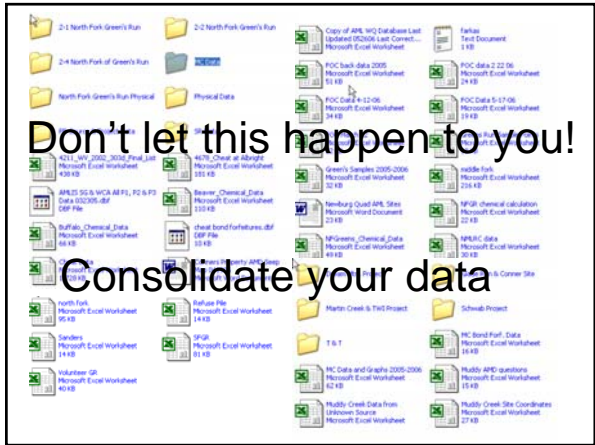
2-1 North Fork Green's Run

2-2 North Fork Green's Run

2-4 North Fork of Green's Run

North Fork Green's Run Physical

Physical Data

Copy of AML WQ Database Last Updated 052606 Last Correct... Microsoft Excel Worksheet

farkas Text Document 1 KB

POC back data 2005 Microsoft Excel Worksheet 51 KB

POC data 2 22 06 Microsoft Excel Worksheet 24 KB

POC Data 4-12-06 Microsoft Excel Worksheet 34 KB

POC Data 5-17-06 Microsoft Excel Worksheet 19 KB

Don't let this happen to you!

4211_WV_2002_303d_Final_List Microsoft Excel Worksheet 438 KB

4678_Cheat at Albright Microsoft Excel Worksheet 181 KB

Green's Samples 2005-2006 Microsoft Excel Worksheet 32 KB

middle fork Microsoft Excel Worksheet 216 KB

AMLIS SG & WCA All P1, P2 & P3 Data 032305.dbf DBF File

Beaver_Chemical_Data Microsoft Excel Worksheet 110 KB

Newburg Quad AML Sites Microsoft Word Document 23 KB

NPGR chemical calculation Microsoft Excel Worksheet 22 KB

Buffalo_Chemical_Data Microsoft Excel Worksheet 66 KB

cheat bond forfeitures.dbf DBF File 10 KB

NPGreens_Chemical_Data Microsoft Excel Worksheet 49 KB

NMLRC data Microsoft Excel Worksheet 30 KB

Consolidate your data

north Fork Microsoft Excel Worksheet 95 KB

Refuse Pile Microsoft Excel Worksheet 14 KB

Martin Creek & TWS Project

Schwab Project

Sanders Microsoft Excel Worksheet 14 KB

SPGR Microsoft Excel Worksheet 81 KB

T & T

MC Bond Forf. Data Microsoft Excel Worksheet 16 KB

Volunteer GR Microsoft Excel Worksheet 40 KB

MC Data and Graphs 2005-2006 Microsoft Excel Worksheet 62 KB

Muddy AMD questions Microsoft Excel Worksheet 15 KB

Muddy Creek Data from Unknown Source Microsoft Excel Worksheet

Muddy Creek Site Coordinates Microsoft Excel Worksheet 27 KB